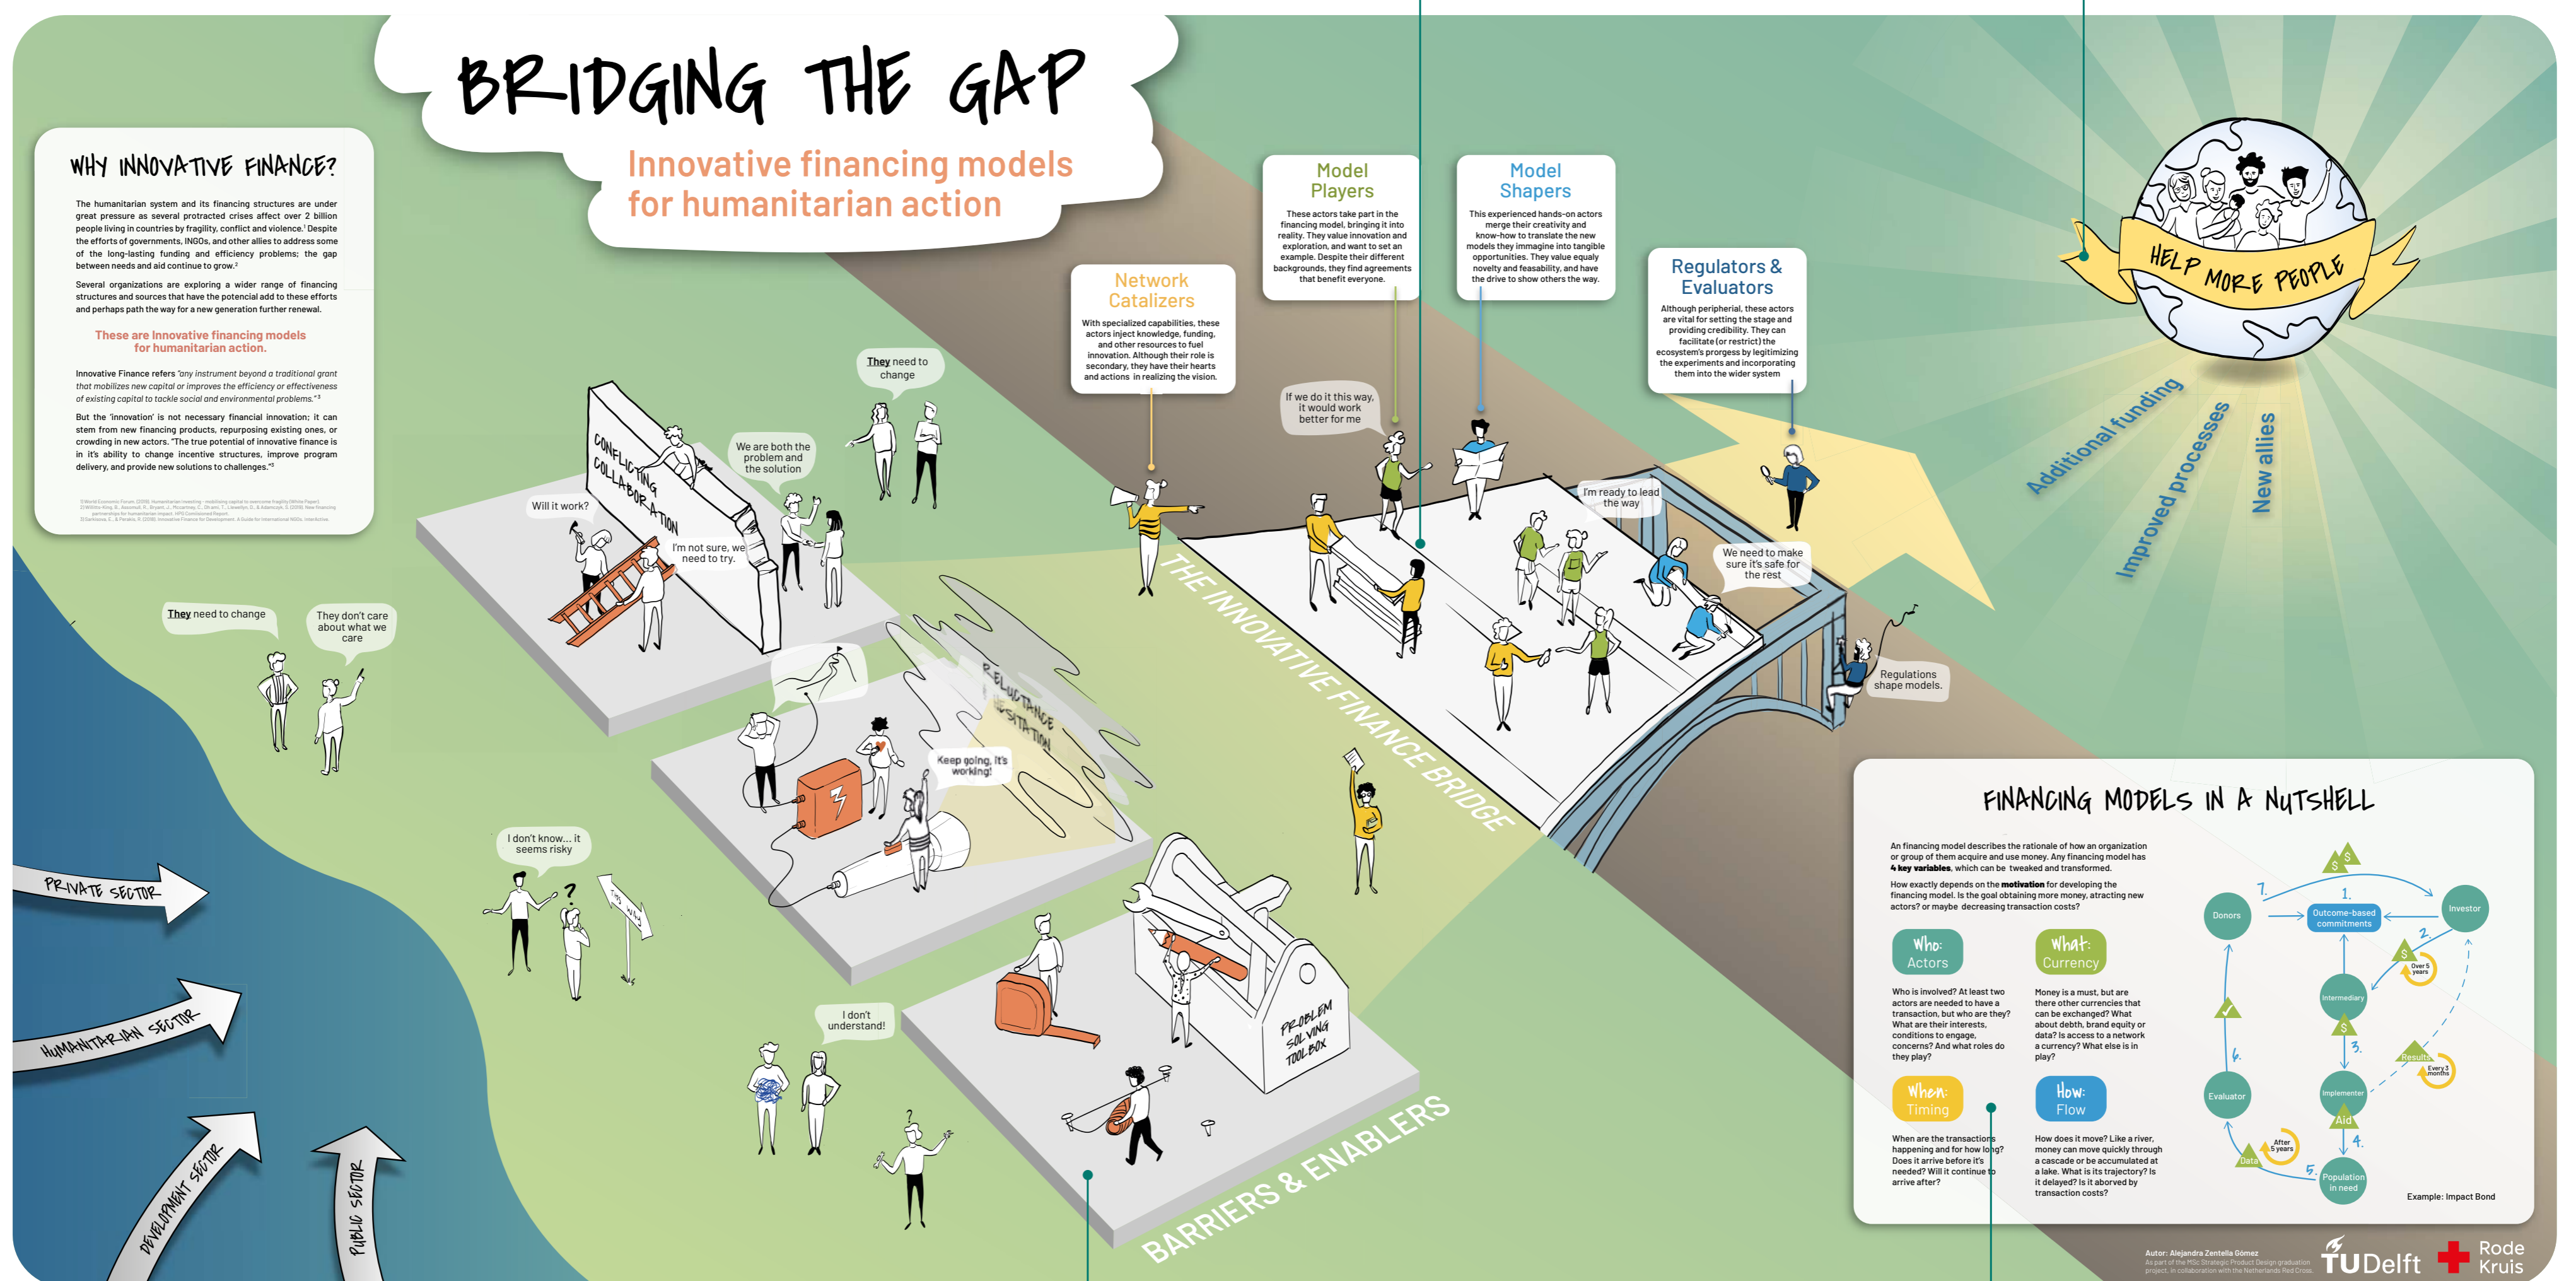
BRIDGING THE GAP

Innovative financing models for humanitarian action

WHY INNOVATIVE FINANCE?

The humanitarian system and its financing structures are under great pressure as several protracted crises affect over 2 billion people living in countries by fragility, conflict and violence.¹ Despite the efforts of governments, INGOs, and other allies to address some of the long-lasting funding and efficiency problems; the gap between needs and aid continue to grow.²

Several organizations are exploring a wider range of financing structures and sources that have the potential add to these efforts and perhaps path the way for a new generation further renewal.

These are Innovative financing models for humanitarian action.

Innovative Finance refers "any instrument beyond a traditional grant that mobilizes new capital or improves the efficiency or effectiveness of existing capital to tackle social and environmental problems."³

But the 'innovation' is not necessary financial innovation; it can stem from new financing products, repurposing existing ones, or crowding in new actors. "The true potential of innovative finance is in it's ability to change incentive structures, improve program delivery, and provide new solutions to challenges."³

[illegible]

Network Catalizers
With specialized capabilities, these actors inject knowledge, funding, and other resources to fuel innovation. Although their role is secondary, they have their hearts and actions in realizing the vision.

Model Players
These actors take part in the financing model, bringing it into reality. They value innovation and exploration, and want to set an example. Despite their different backgrounds, they find agreements that benefit everyone.

Model Shapers
This experienced hands-on actors merge their creativity and know-how to translate the new models they immagine into tangible opportunities. They value equaly novelty and feasability, and have the drive to show others the way.

Regulators & Evaluators
Although peripherial, these actors are vital for setting the stage and providing credibility. They can facilitate (or restrict) the ecosystem's progress by legitimizing the experiments and incorporating them into the wider system

HELP MORE PEOPLE

Additional funding
Improved processes
New allies

They need to change
We are both the problem and the solution
Will it work?
CONFLICTING COLLABORATION
I'm not sure, we need to try.
They need to change
They don't care about what we care
If we do it this way, it would work better for me
I'm ready to lead the way
We need to make sure it's safe for the rest
Regulations shape models.
RELUCTANCE HESITATION
Keep going, it's working!
I don't know... it seems risky
I don't understand!
THE INNOVATIVE FINANCE BRIDGE
PROBLEM SOLVING TOOL BOX
BARRIERS & ENABLERS
PRIVATE SECTOR
HUMANITARIAN SECTOR
DEVELOPMENT SECTOR
PUBLIC SECTOR

FINANCING MODELS IN A NUTSHELL

An financing model describes the rationale of how an organization or group of them acquire and use money. Any financing model has 4 key variables, which can be tweaked and transformed.

How exactly depends on the motivation for developing the financing model. Is the goal obtaining more money, atracting new actors? or maybe decreasing transaction costs?

Who: Actors
Who is involved? At least two actors are needed to have a transaction, but who are they? What are their interests, conditions to engage, concerns? And what roles do they play?

What: Currency
Money is a must, but are there other currencies that can be exchanged? What about debth, brand equity or data? Is access to a network a currency? What else is in play?

When: Timing
When are the transactions happening and for how long? Does it arrive before it's needed? Will it continue to arrive after?

How: Flow
How does it move? Like a river, money can move quickly through a cascade or can be accumulated at a lake. What is its trajectory? Is it delayed? Is it aborved by transaction costs?

Donors
Outcome-based commitments
Investor
Intermediary
Over 5 years
Results
Every 3 months
Evaluator
Implementer
Aid
After 5 years
Data
Population in need
1. 2. 3. 4. 5. 6. 7.
Example: Impact Bond

Autor: Alejandra Zentella Gómez
TUDelft
Rode Kruis